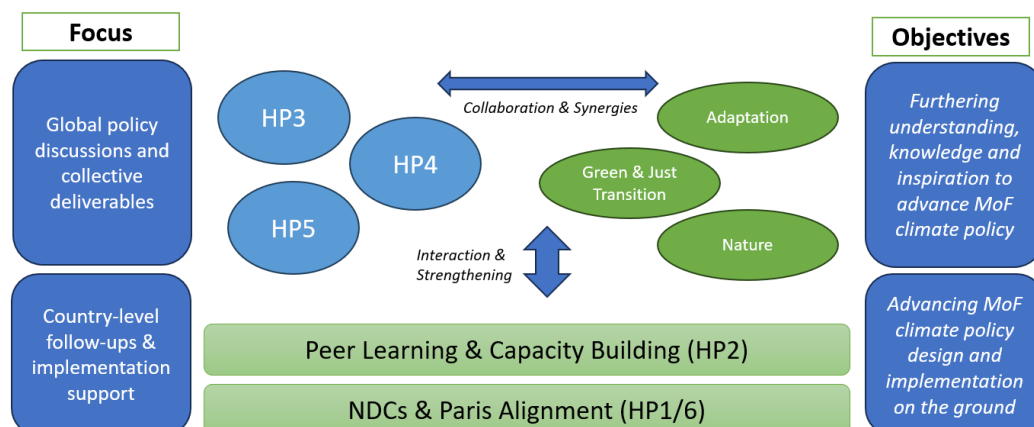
Focus

Global policy discussions and collective deliverables

Country-level follow-ups & implementation support

HP3

HP4

HP5

Collaboration & Synergies

Adaptation

Green & Just Transition

Nature

Interaction & Strengthening

Peer Learning & Capacity Building (HP2)

NDCs & Paris Alignment (HP1/6)

Objectives

Furthering understanding, knowledge and inspiration to advance MoF climate policy

Advancing MoF climate policy design and implementation on the ground